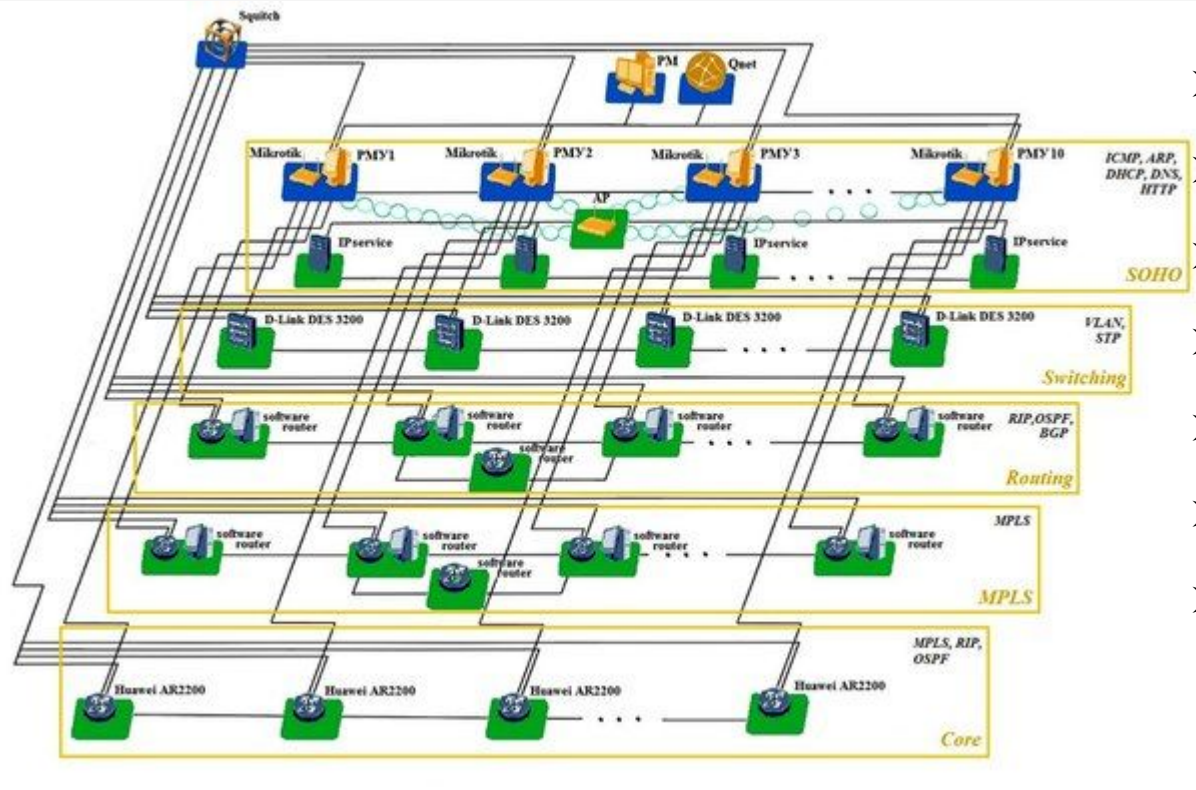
Squitch

PM

Qnet

Mikrotik

РМУ1

Mikrotik

РМУ2

Mikrotik

РМУ3

Mikrotik

РМУ10

ICMP, ARP, DHCP, DNS, HTTP

AP

IPservice

IPservice

IPservice

SOHO

D-Link DES 3200

D-Link DES 3200

D-Link DES 3200

D-Link DES 3200

VLAN, STP

Switching

software router

software router

software router

software router

software router

RIP,OSPF, BGP

Routing

MPLS

software router

software router

software router

software router

software router

MPLS

MPLS, RIP, OSPF

Huawei AR2200

Huawei AR2200

Huawei AR2200

Huawei AR2200

Core